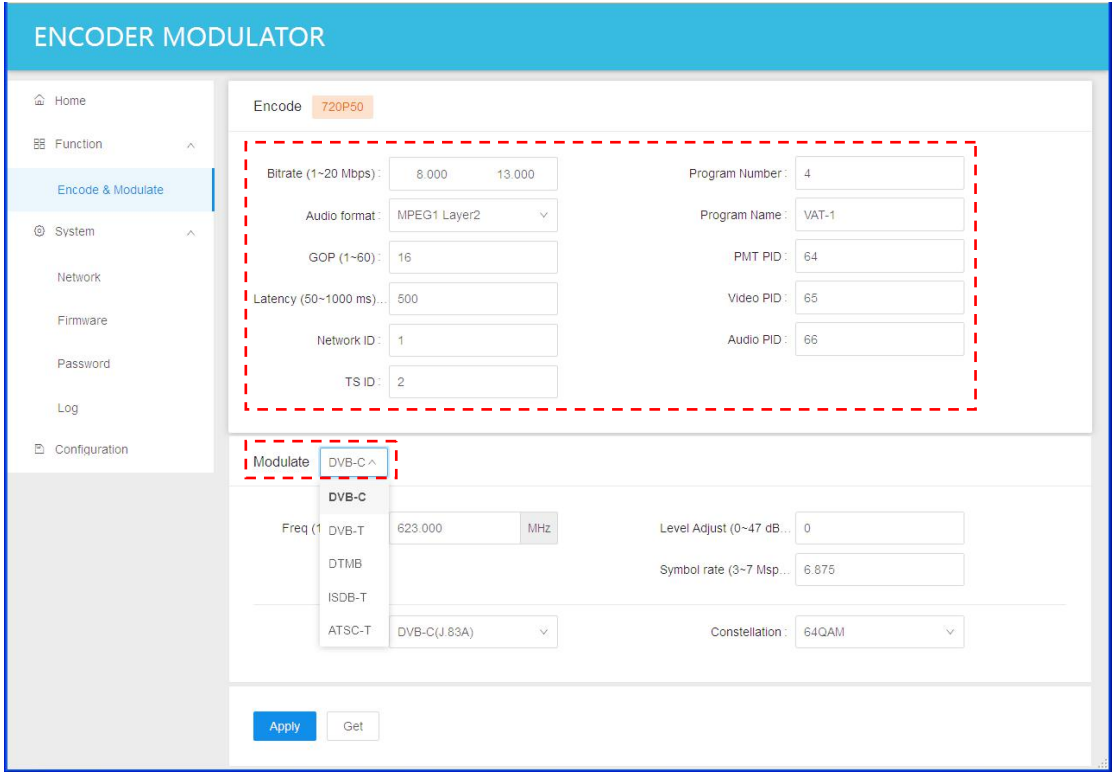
ENCODER MODULATOR

Home

Function

Encode & Modulate

System

Network

Firmware

Password

Log

Configuration

Encode 720P50

Bitrate (1~20 Mbps) : 8.000 13.000

Audio format : MPEG1 Layer2

GOP (1~60) : 16

Latency (50~1000 ms)... 500

Network ID : 1

TS ID : 2

Program Number : 4

Program Name : VAT-1

PMT PID : 64

Video PID : 65

Audio PID : 66

Modulate DVB-C

DVB-C

DVB-T

DTMB

ISDB-T

ATSC-T

Freq (1 623.000 MHz

Level Adjust (0~47 dB... 0

Symbol rate (3~7 Msp... 6.875

DVB-C(J.83A)

Constellation : 64QAM

Apply Get